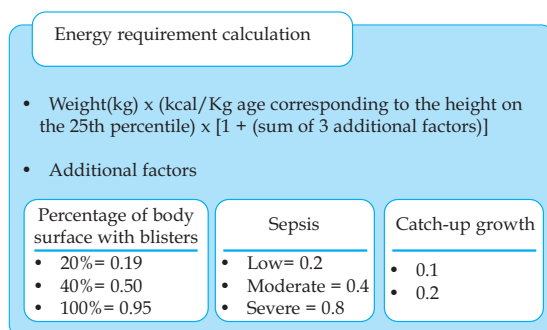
Energy requirement calculation

- Weight(kg) x (kcal/Kg age corresponding to the height on the 25th percentile) x [1 + (sum of 3 additional factors)]

- Additional factors

Percentage of body surface with blisters
- 20%= 0.19
- 40%= 0.50
- 100%= 0.95

Sepsis
- Low= 0.2
- Moderate = 0.4
- Severe = 0.8

Catch-up growth
- 0.1
- 0.2